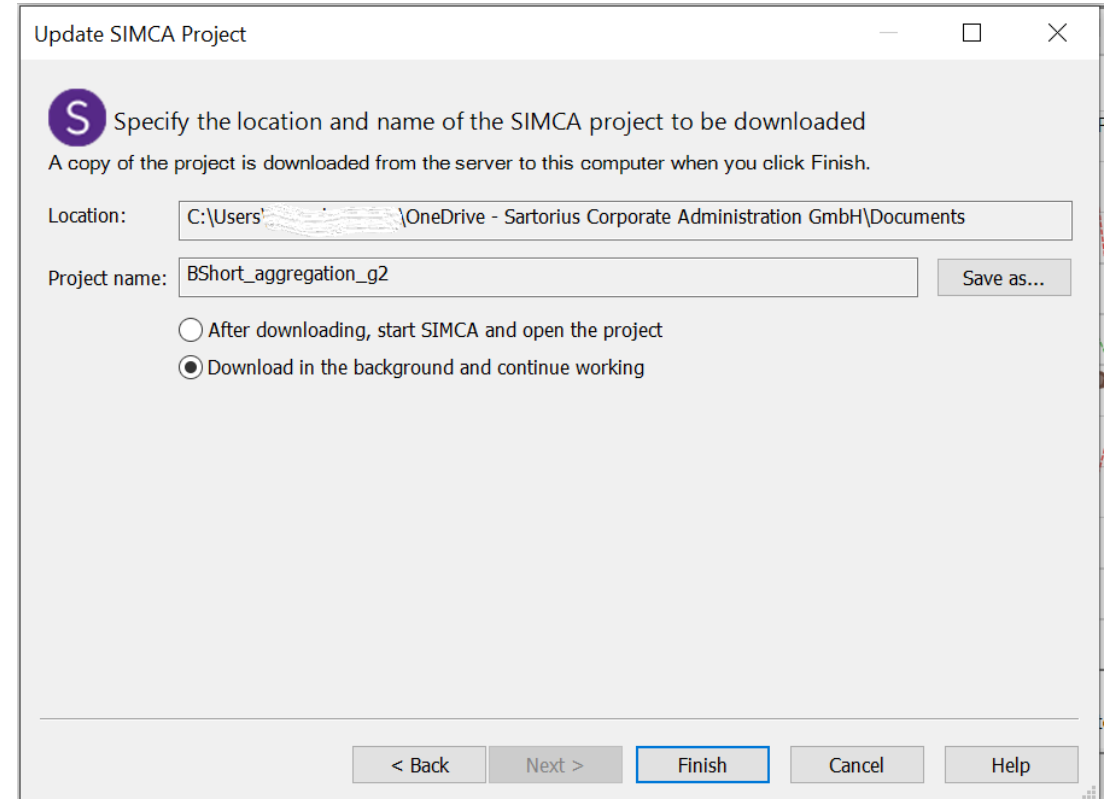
Update SIMCA Project

S Specify the location and name of the SIMCA project to be downloaded

A copy of the project is downloaded from the server to this computer when you click Finish.

Location: C:\Users\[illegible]\OneDrive - Sartorius Corporate Administration GmbH\Documents

Project name: BShort_aggregation_g2

Save as...

After downloading, start SIMCA and open the project

Download in the background and continue working

< Back

Next >

Finish

Cancel

Help